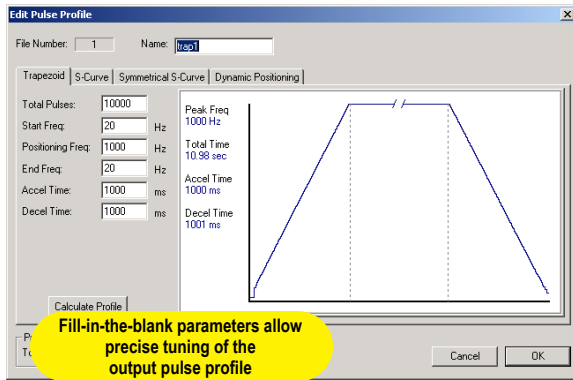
Edit Pulse Profile

File Number: 1

Name: trap1

Trapezoid | S-Curve | Symmetrical S-Curve | Dynamic Positioning

Total Pulses: 10000

Start Freq: 20 Hz

Positioning Freq: 1000 Hz

End Freq: 20 Hz

Accel Time: 1000 ms

Decel Time: 1000 ms

Peak Freq
1000 Hz

Total Time
10.98 sec

Accel Time
1000 ms

Decel Time
1001 ms

Calculate Profile

P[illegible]
To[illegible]

Fill-in-the-blank parameters allow precise tuning of the output pulse profile

Cancel

OK